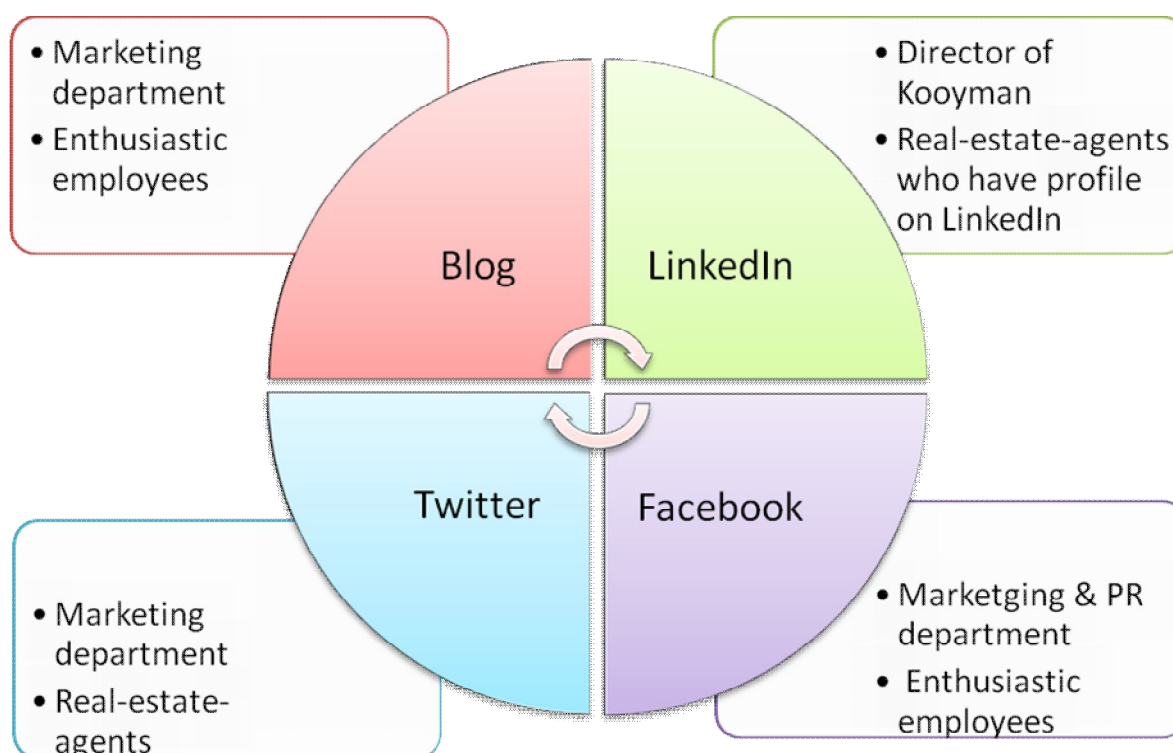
• Marketing department
• Enthusiastic employees

• Director of Kooyman
• Real-estate-agents who have profile on LinkedIn

Blog

LinkedIn

Twitter

Facebook

• Marketing department
• Real-estate-agents

• Marketging & PR department
• Enthusiastic employees